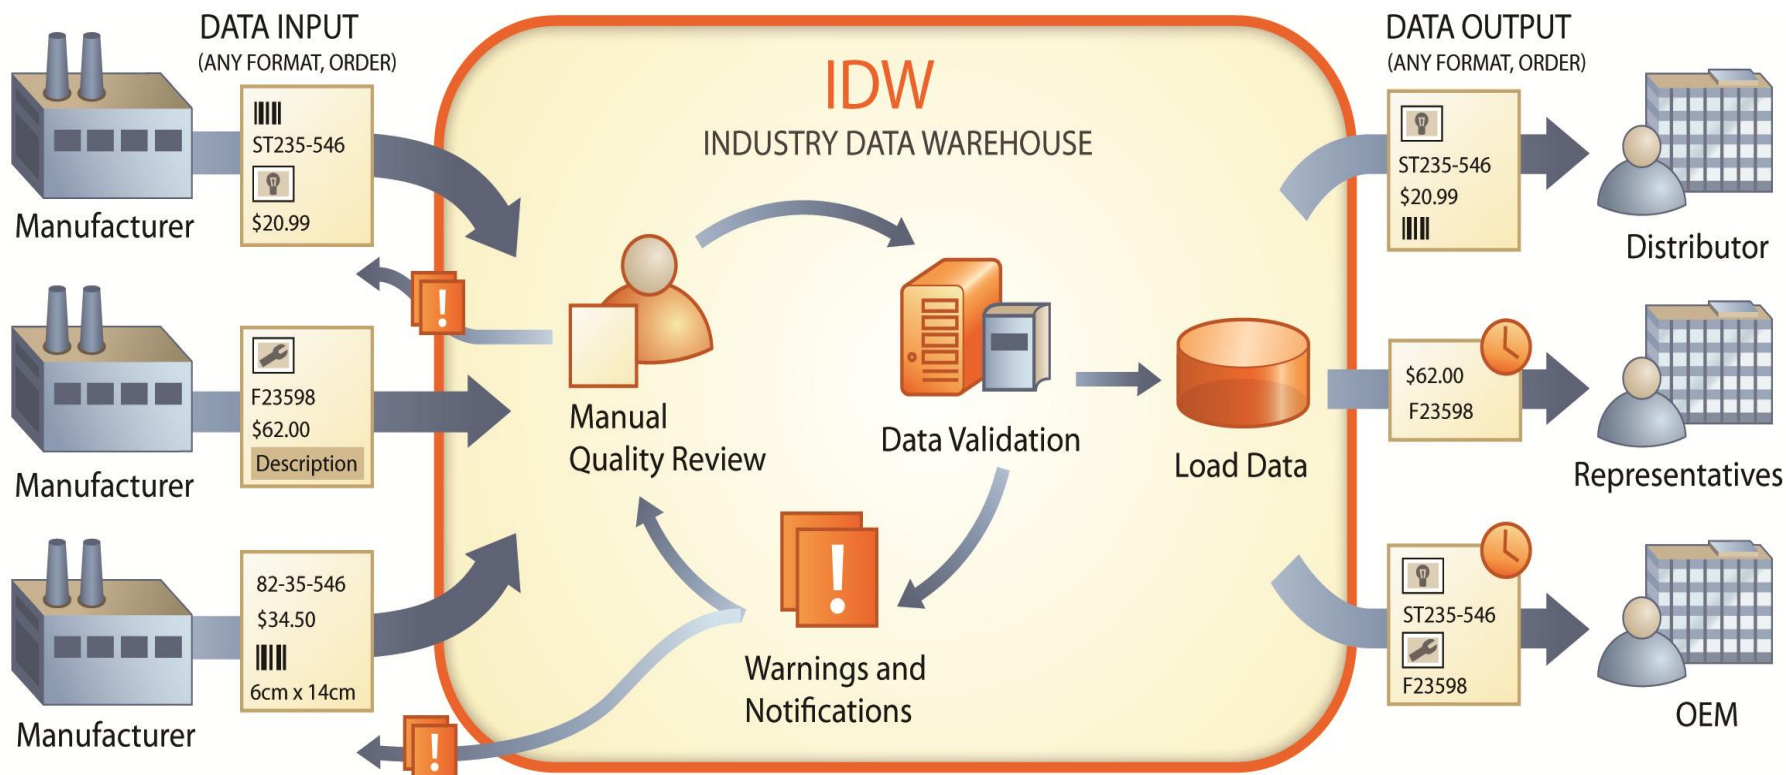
DATA INPUT
(ANY FORMAT, ORDER)

ST235-546
$20.99

Manufacturer

F23598
$62.00
Description

Manufacturer

82-35-546
$34.50
6cm x 14cm

Manufacturer

IDW
INDUSTRY DATA WAREHOUSE

Manual
Quality Review

Data Validation

Load Data

Warnings and
Notifications

DATA OUTPUT
(ANY FORMAT, ORDER)

ST235-546
$20.99

Distributor

$62.00
F23598

Representatives

ST235-546
F23598

OEM